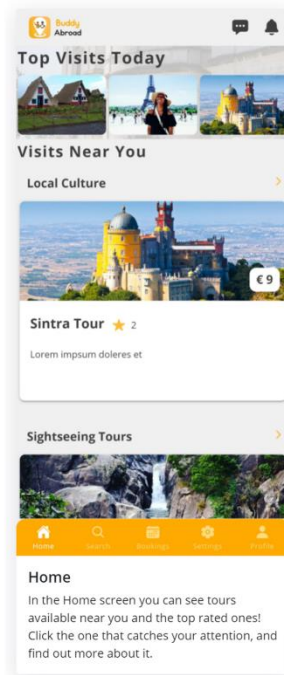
Buddy Abroad

Top Visits Today

Visits Near You

Local Culture

€9

Sintra Tour 2

Lorem impsum doleres et

Sightseeing Tours

Home Search Bookings Settings Profile

Home

In the Home screen you can see tours available near you and the top rated ones! Click the one that catches your attention, and find out more about it.